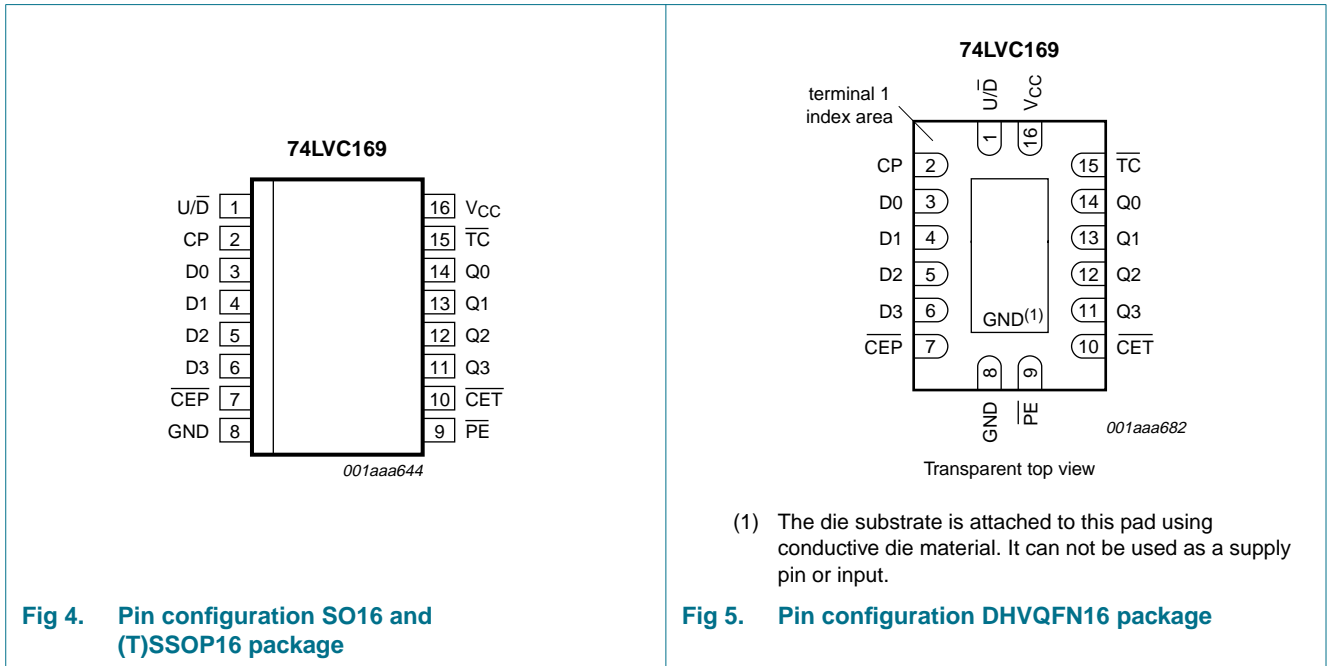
74LVC169

U/$\overline{D}$ 1
CP 2
D0 3
D1 4
D2 5
D3 6
$\overline{CEP}$ 7
GND 8

16 $V_{CC}$
15 $\overline{TC}$
14 Q0
13 Q1
12 Q2
11 Q3
10 $\overline{CET}$
9 $\overline{PE}$

001aaa644

Fig 4. Pin configuration SO16 and (T)SSOP16 package

74LVC169

terminal 1 index area

U/$\overline{D}$
$V_{CC}$
1
16

CP 2
D0 3
D1 4
D2 5
D3 6
$\overline{CEP}$ 7

15 $\overline{TC}$
14 Q0
13 Q1
12 Q2
11 Q3
10 $\overline{CET}$

GND$^{(1)}$

8
9
GND
$\overline{PE}$

001aaa682

Transparent top view

(1) The die substrate is attached to this pad using conductive die material. It can not be used as a supply pin or input.

Fig 5. Pin configuration DHVQFN16 package